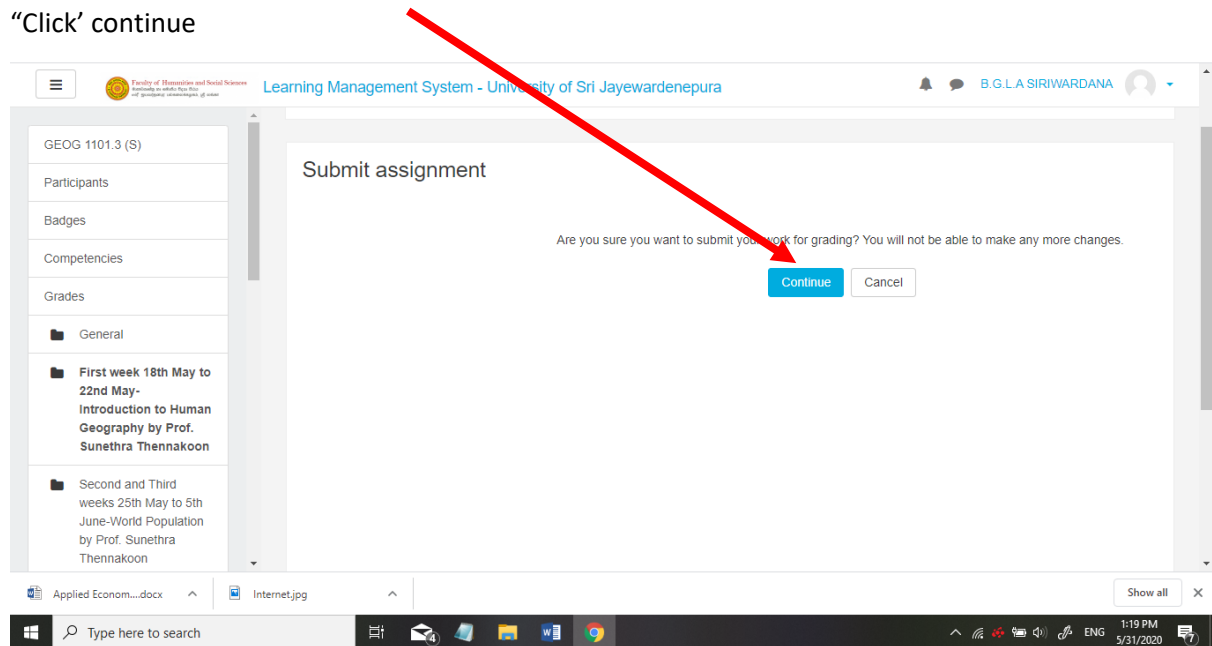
“Click’ continue

Faculty of Humanities and Social Sciences

Learning Management System - University of Sri Jayewardenepura

B.G.L.A SIRIWARDANA

GEOG 1101.3 (S)

Participants

Badges

Competencies

Grades

General

First week 18th May to 22nd May- Introduction to Human Geography by Prof. Sunethra Thennakoon

Second and Third weeks 25th May to 5th June-World Population by Prof. Sunethra Thennakoon

Submit assignment

Are you sure you want to submit your work for grading? You will not be able to make any more changes.

Continue Cancel

Applied Econom....docx

Internet.jpg

Show all

Type here to search

ENG 1:19 PM 5/31/2020